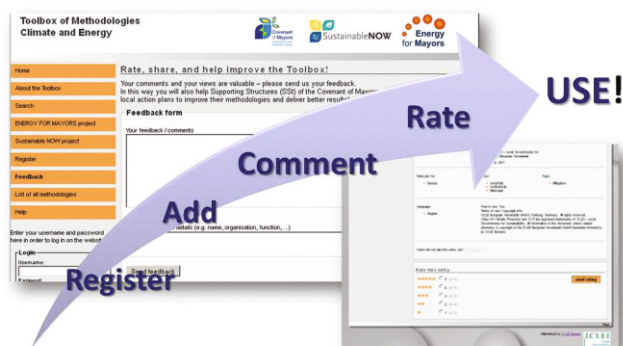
Toolbox of Methodologies
Climate and Energy

Covenant of Mayors

SustainableNOW

Energy for Mayors

Home

About the Toolbox

Search

ENERGY FOR MAYORS project

Sustainable NOW project

Register

Feedback

List of all methodologies

Help

Enter your username and password here in order to log on the website

Login

Username:

Password:

Rate, share, and help improve the Toolbox!

Your comments and your views are valuable – please send us your feedback. In this way you will also help Supporting Structures (SSt) of the Covenant of Mayors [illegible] local action plans to improve their methodologies and deliver better results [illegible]

Feedback form

Your feedback / comments

details (e.g. name, organisation, function, ...)

Send feedback

Register

Add

Comment

Rate

USE!

send rating

ICLEI